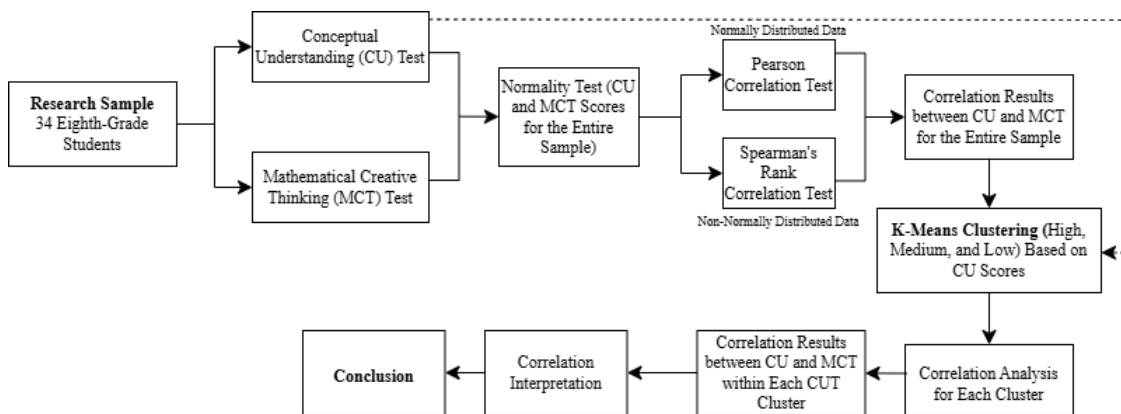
Research Sample
34 Eighth-Grade Students

Conceptual Understanding (CU) Test

Mathematical Creative Thinking (MCT) Test

Normality Test (CU and MCT Scores for the Entire Sample)

Normally Distributed Data

Pearson Correlation Test

Spearman's Rank Correlation Test

Non-Normally Distributed Data

Correlation Results between CU and MCT for the Entire Sample

K-Means Clustering (High, Medium, and Low) Based on CU Scores

Correlation Analysis for Each Cluster

Correlation Results between CU and MCT within Each CUT Cluster

Correlation Interpretation

Conclusion